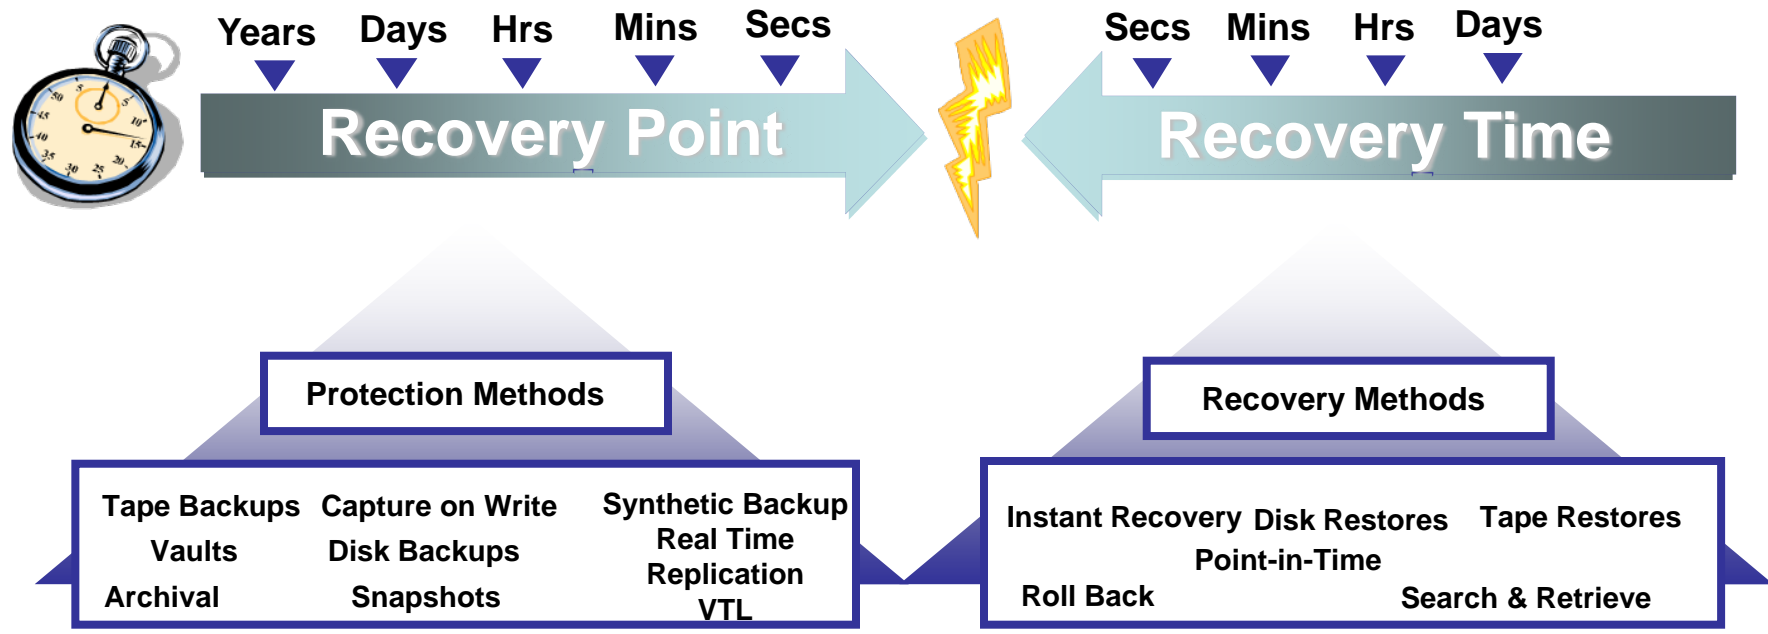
Years Days Hrs Mins Secs

Recovery Point

Secs Mins Hrs Days

Recovery Time

Protection Methods

Tape Backups
Vaults
Archival

Capture on Write
Disk Backups
Snapshots

Synthetic Backup
Real Time
Replication
VTL

Recovery Methods

Instant Recovery
Roll Back

Disk Restores
Point-in-Time

Tape Restores
Search & Retrieve